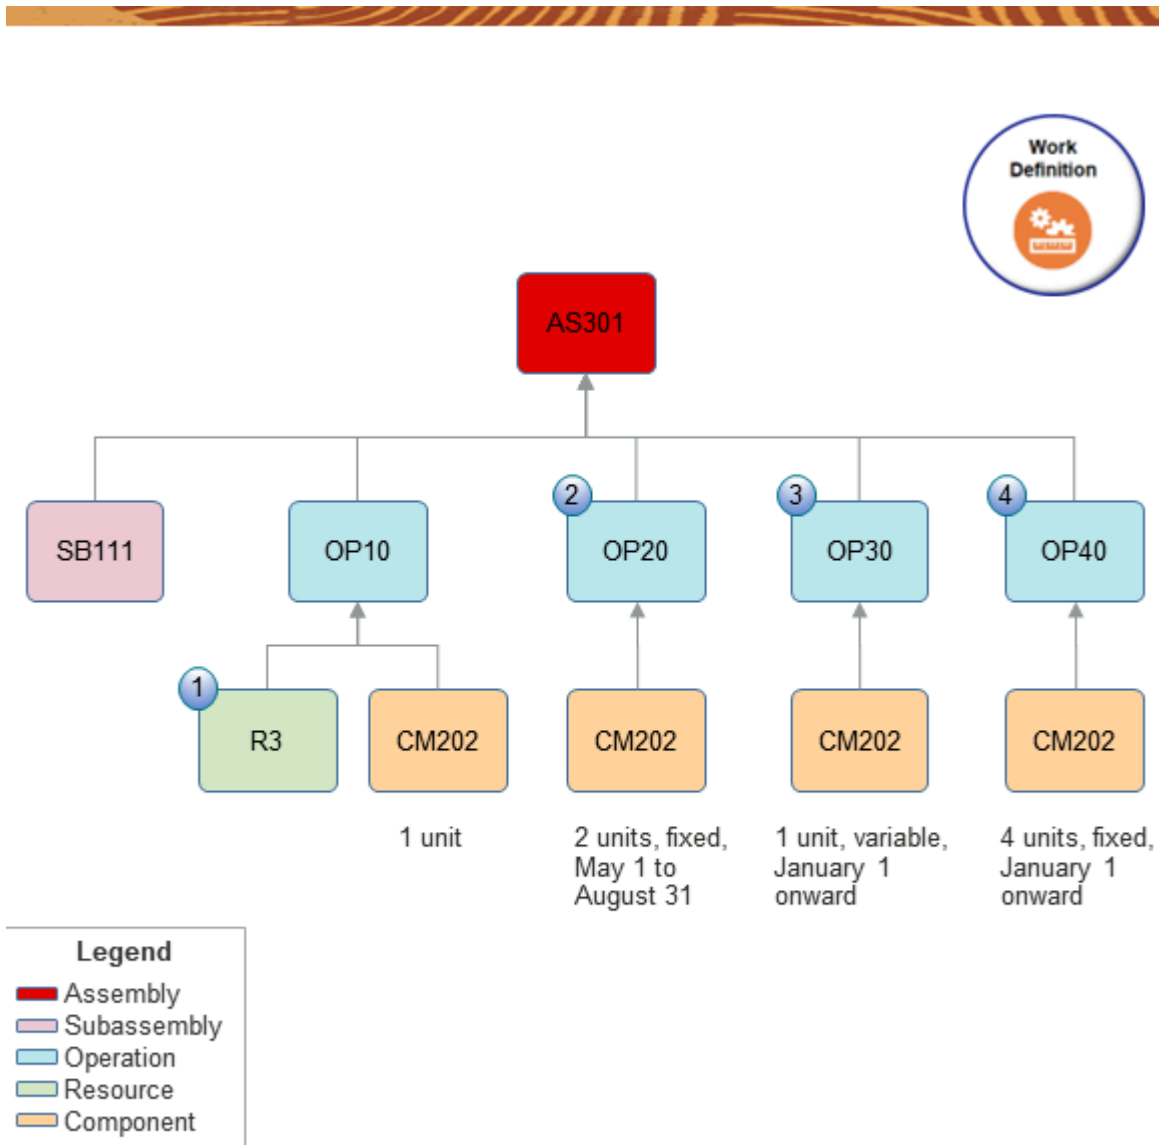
Work Definition

AS301

SB111

OP10

2
OP20

3
OP30

4
OP40

1
R3

CM202

CM202

CM202

CM202

1 unit

2 units, fixed, May 1 to August 31

1 unit, variable, January 1 onward

4 units, fixed, January 1 onward

Legend
Assembly
Subassembly
Operation
Resource
Component